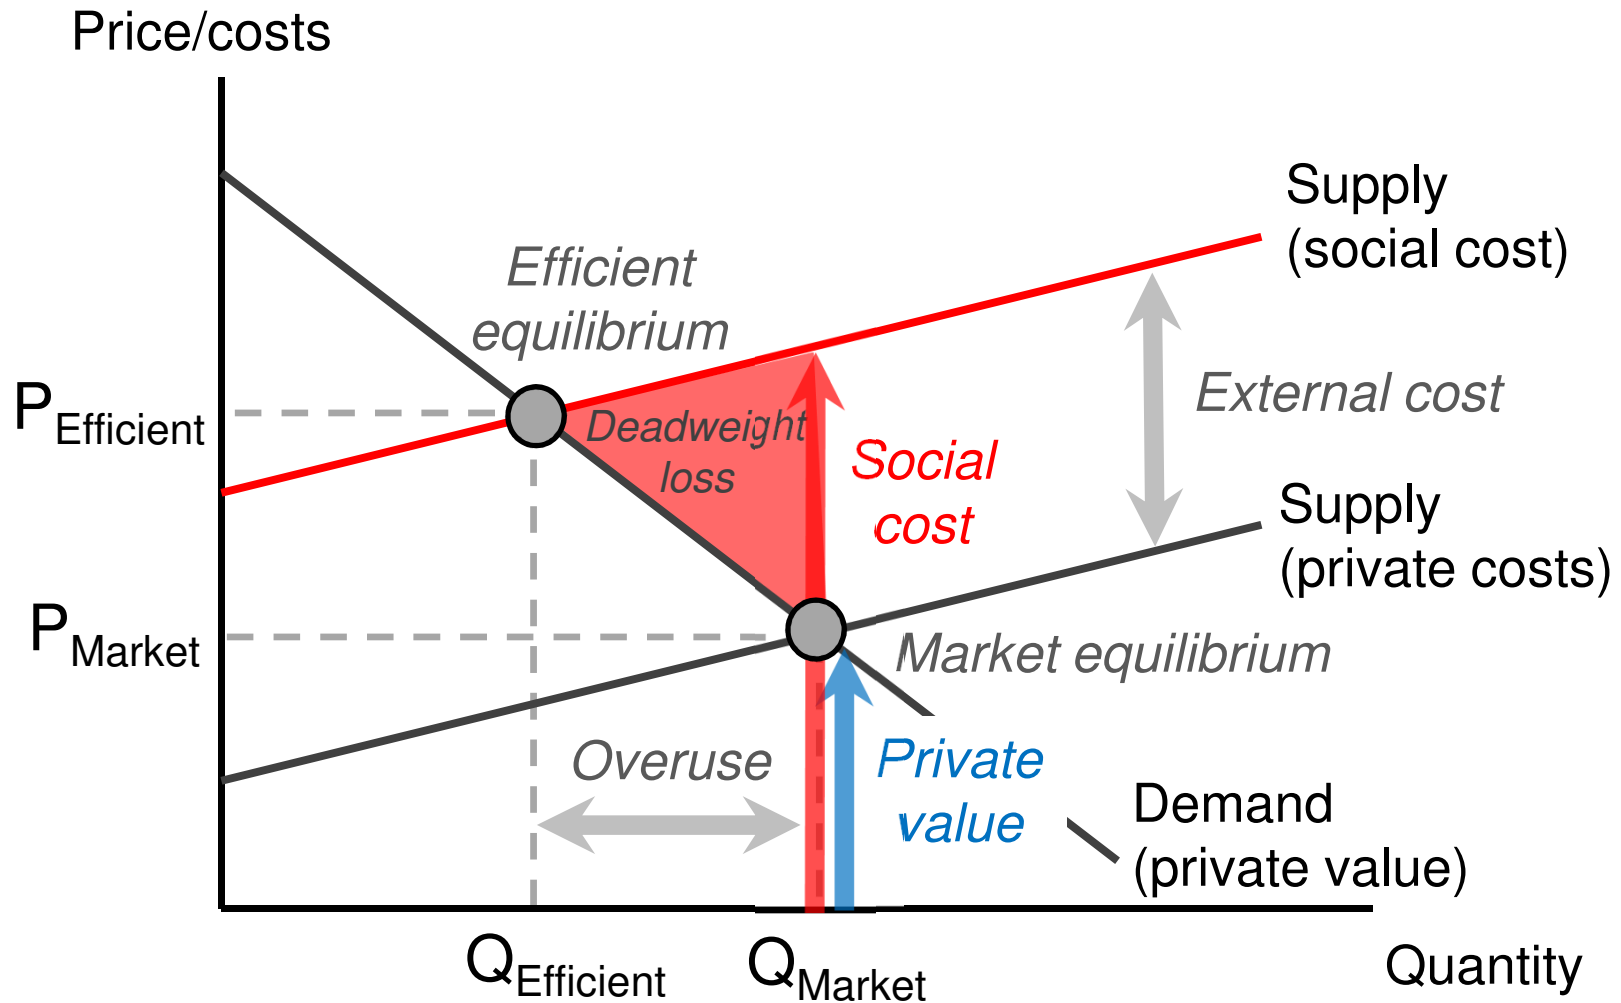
Price/costs

Supply (social cost)

Efficient equilibrium

External cost

$P_{Efficient}$

Deadweight loss

Social cost

Supply (private costs)

$P_{Market}$

Market equilibrium

Overuse

Private value

Demand (private value)

$Q_{Efficient}$

$Q_{Market}$

Quantity